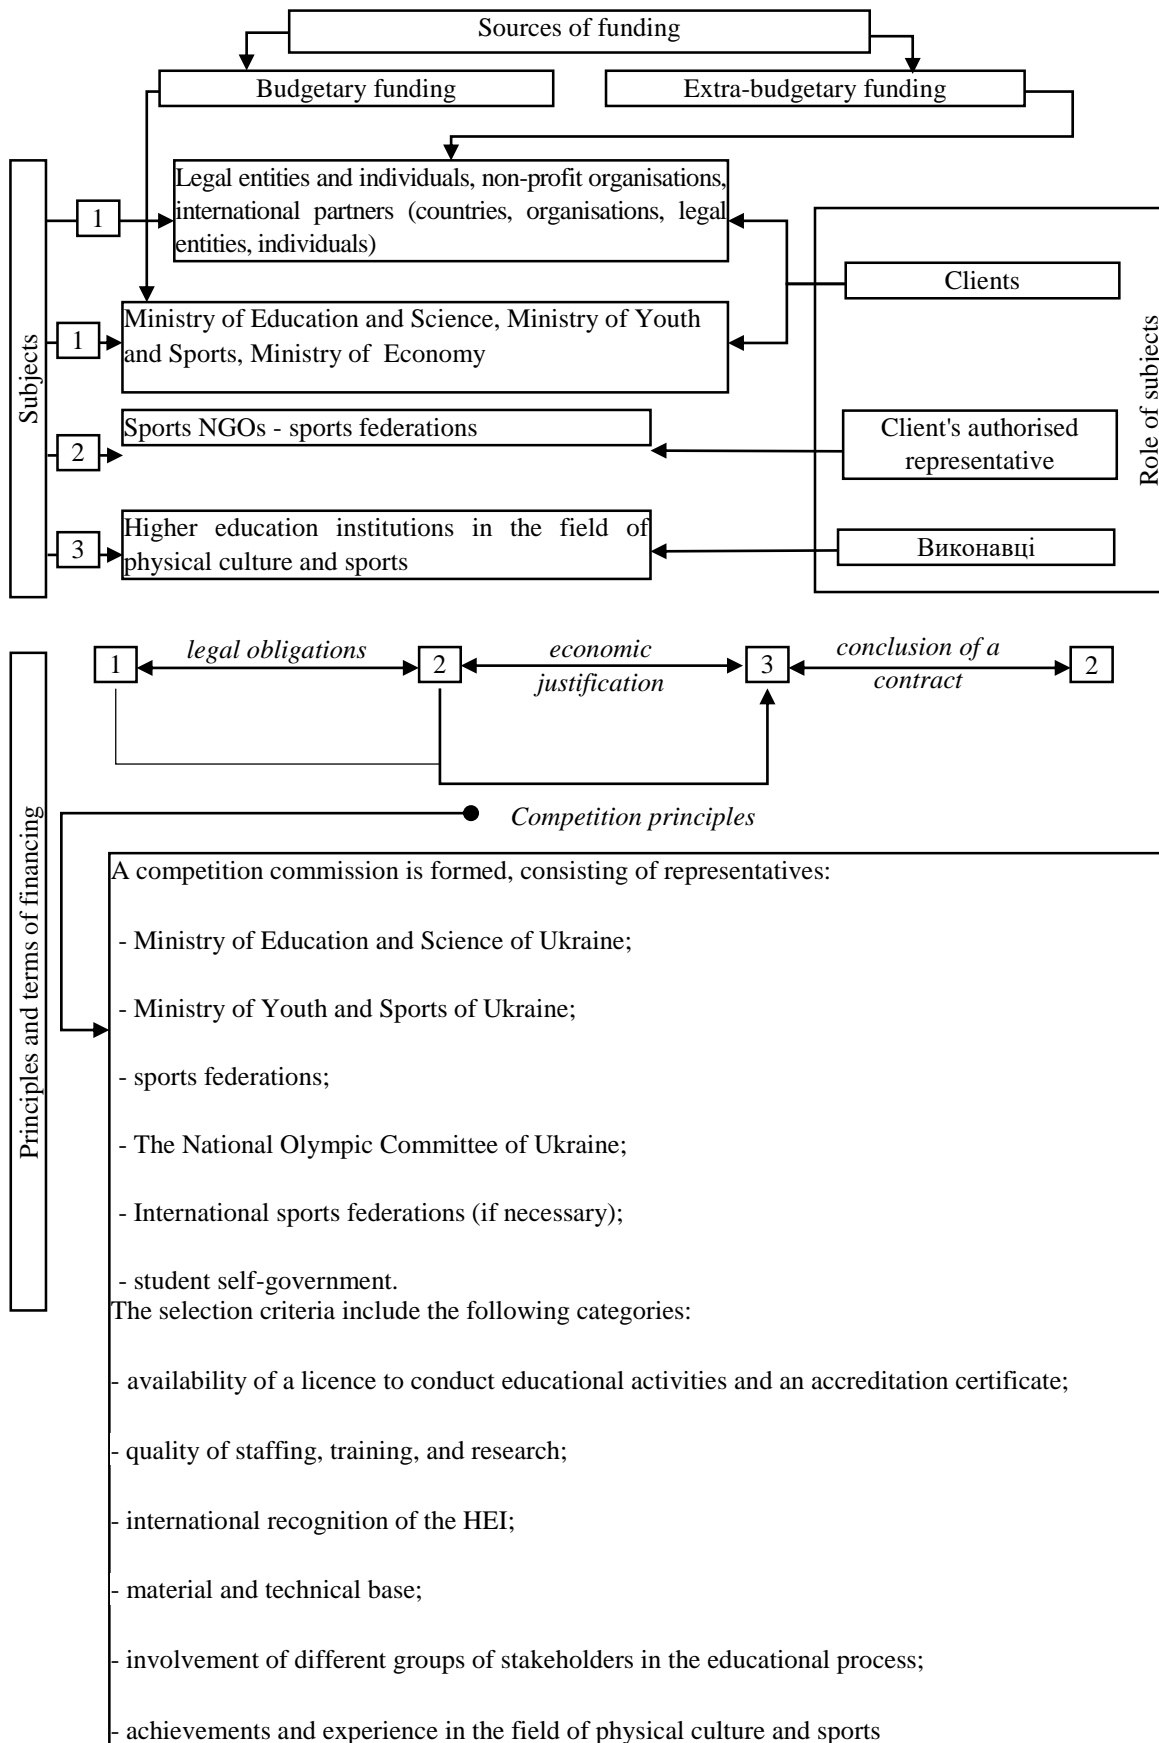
Sources of funding

Budgetary funding

Extra-budgetary funding

Subjects

1

Legal entities and individuals, non-profit organisations, international partners (countries, organisations, legal entities, individuals)

1

Ministry of Education and Science, Ministry of Youth and Sports, Ministry of Economy

2

Sports NGOs - sports federations

3

Higher education institutions in the field of physical culture and sports

Role of subjects

Clients

Client's authorised representative

Виконавці

Principles and terms of financing

1 legal obligations 2 economic justification 3 conclusion of a contract 2

Competition principles

A competition commission is formed, consisting of representatives:

- Ministry of Education and Science of Ukraine;

- Ministry of Youth and Sports of Ukraine;

- sports federations;

- The National Olympic Committee of Ukraine;

- International sports federations (if necessary);

- student self-government.

The selection criteria include the following categories:

- availability of a licence to conduct educational activities and an accreditation certificate;

- quality of staffing, training, and research;

- international recognition of the HEI;

- material and technical base;

- involvement of different groups of stakeholders in the educational process;

- achievements and experience in the field of physical culture and sports